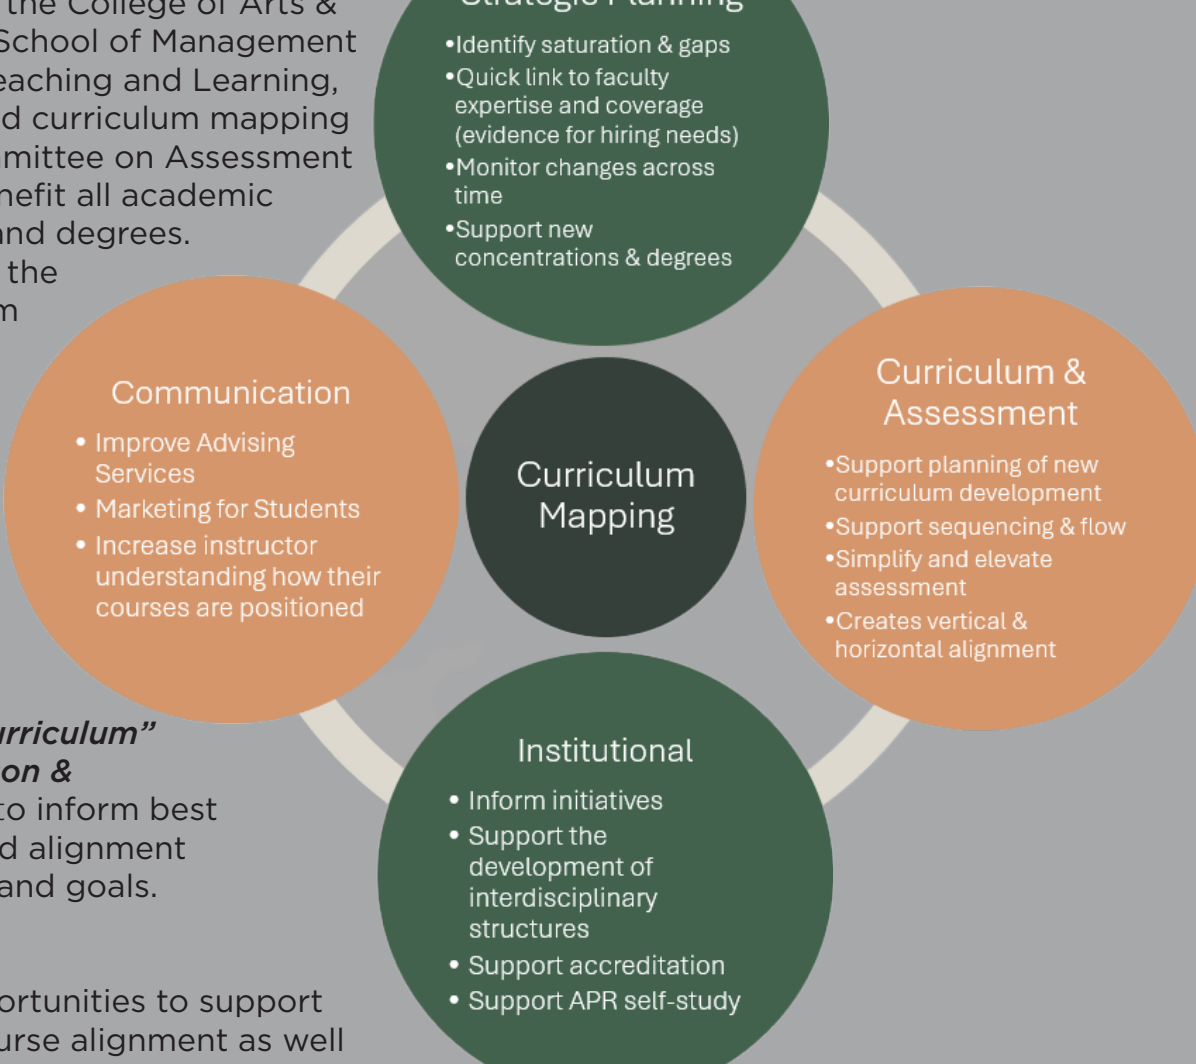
the College of Arts & School of Management eaching and Learning, d curriculum mapping mittee on Assessment nefit all academic nd degrees. the m

urriculum" on & to inform best d alignment and goals.

ortunities to support urse alignment as well

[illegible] Planning
•Identify saturation & gaps
•Quick link to faculty expertise and coverage (evidence for hiring needs)
•Monitor changes across time
•Support new concentrations & degrees

Communication
• Improve Advising Services
• Marketing for Students
• Increase instructor understanding how their courses are positioned

Curriculum Mapping

Curriculum & Assessment
•Support planning of new curriculum development
•Support sequencing & flow
•Simplify and elevate assessment
•Creates vertical & horizontal alignment

Institutional
• Inform initiatives
• Support the development of interdisciplinary structures
• Support accreditation
• Support APR self-study